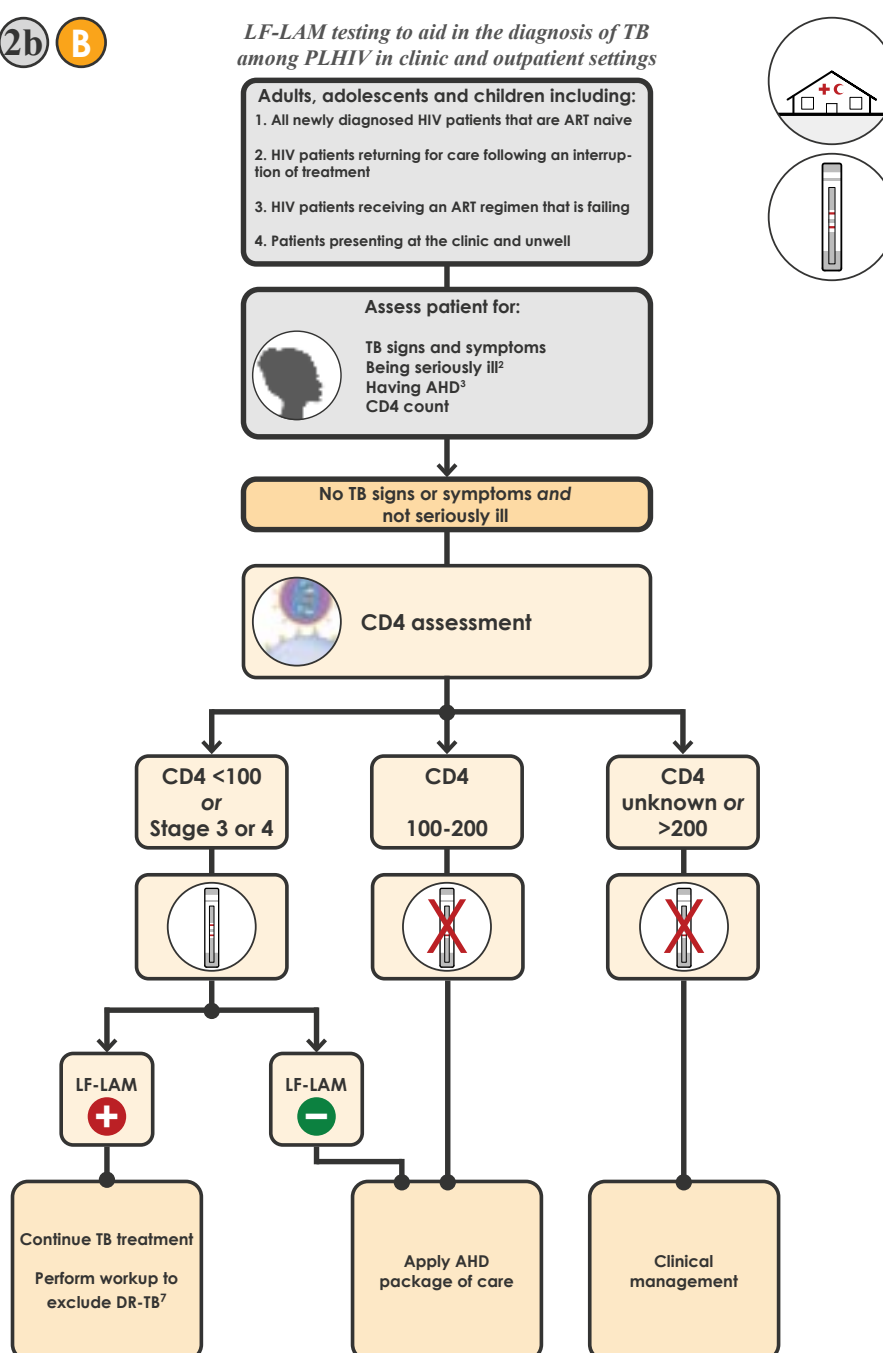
2b B

LF-LAM testing to aid in the diagnosis of TB among PLHIV in clinic and outpatient settings

Adults, adolescents and children including:
1. All newly diagnosed HIV patients that are ART naive

2. HIV patients returning for care following an interruption of treatment

3. HIV patients receiving an ART regimen that is failing

4. Patients presenting at the clinic and unwell

Assess patient for:

TB signs and symptoms
Being seriously ill$^2$
Having AHD$^3$
CD4 count

No TB signs or symptoms *and* not seriously ill

CD4 assessment

CD4 <100 *or* Stage 3 or 4

CD4 100-200

CD4 unknown *or* >200

LF-LAM

LF-LAM

Continue TB treatment

Perform workup to exclude DR-TB$^7$

Apply AHD package of care

Clinical management